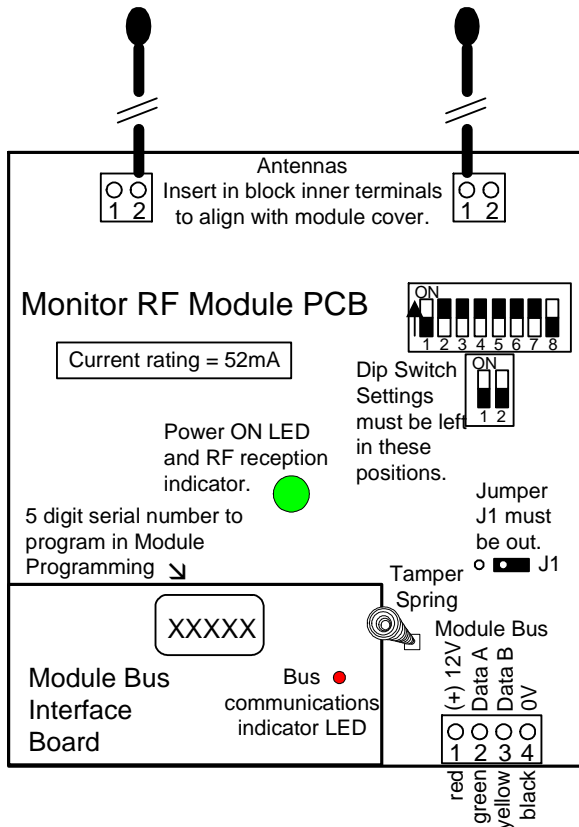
1 2

Antennas
Insert in block inner terminals to align with module cover.

1 2

Monitor RF Module PCB

ON
1 2 3 4 5 6 7 8

Current rating = 52mA

ON
1 2

Dip Switch Settings must be left in these positions.

Power ON LED and RF reception indicator.

Jumper J1 must be out.

J1

5 digit serial number to program in Module Programming ↘

Tamper Spring

Module Bus

XXXXX

(+) 12V
Data A
Data B
0V

Module Bus Interface Board

Bus communications indicator LED

1 2 3 4

red
green
yellow
black